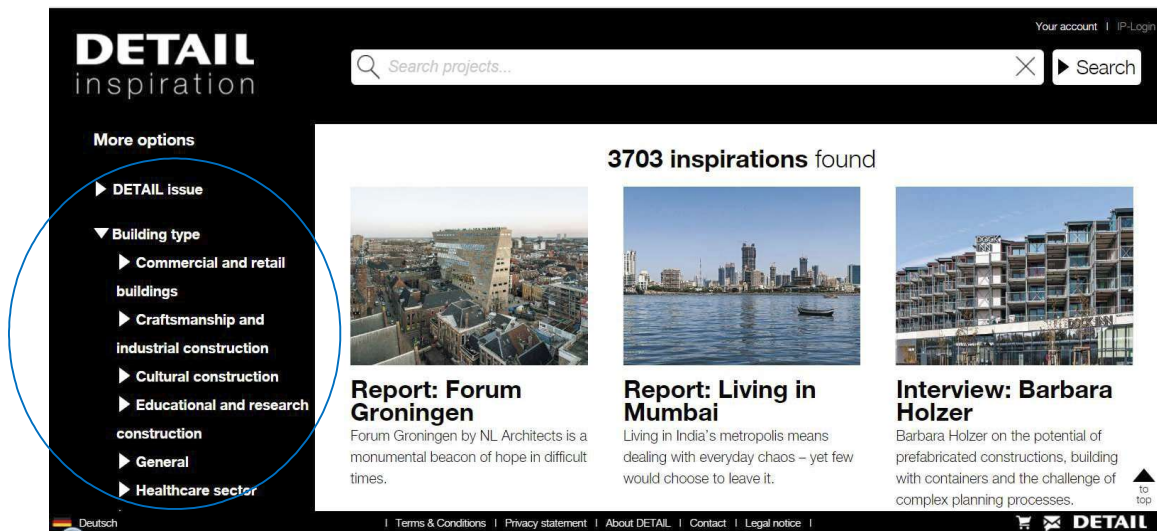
DETAIL
inspiration

Search projects...

Search

Your account | IP-Login

More options

DETAIL issue

Building type

Commercial and retail buildings

Craftsmanship and industrial construction

Cultural construction

Educational and research construction

General

Healthcare sector

3703 inspirations found

Report: Forum Groningen
Forum Groningen by NL Architects is a monumental beacon of hope in difficult times.

Report: Living in Mumbai
Living in India's metropolis means dealing with everyday chaos – yet few would choose to leave it.

Interview: Barbara Holzer
Barbara Holzer on the potential of prefabricated constructions, building with containers and the challenge of complex planning processes.

to top

Deutsch

| Terms & Conditions | Privacy statement | About DETAIL | Contact | Legal notice |

DETAIL